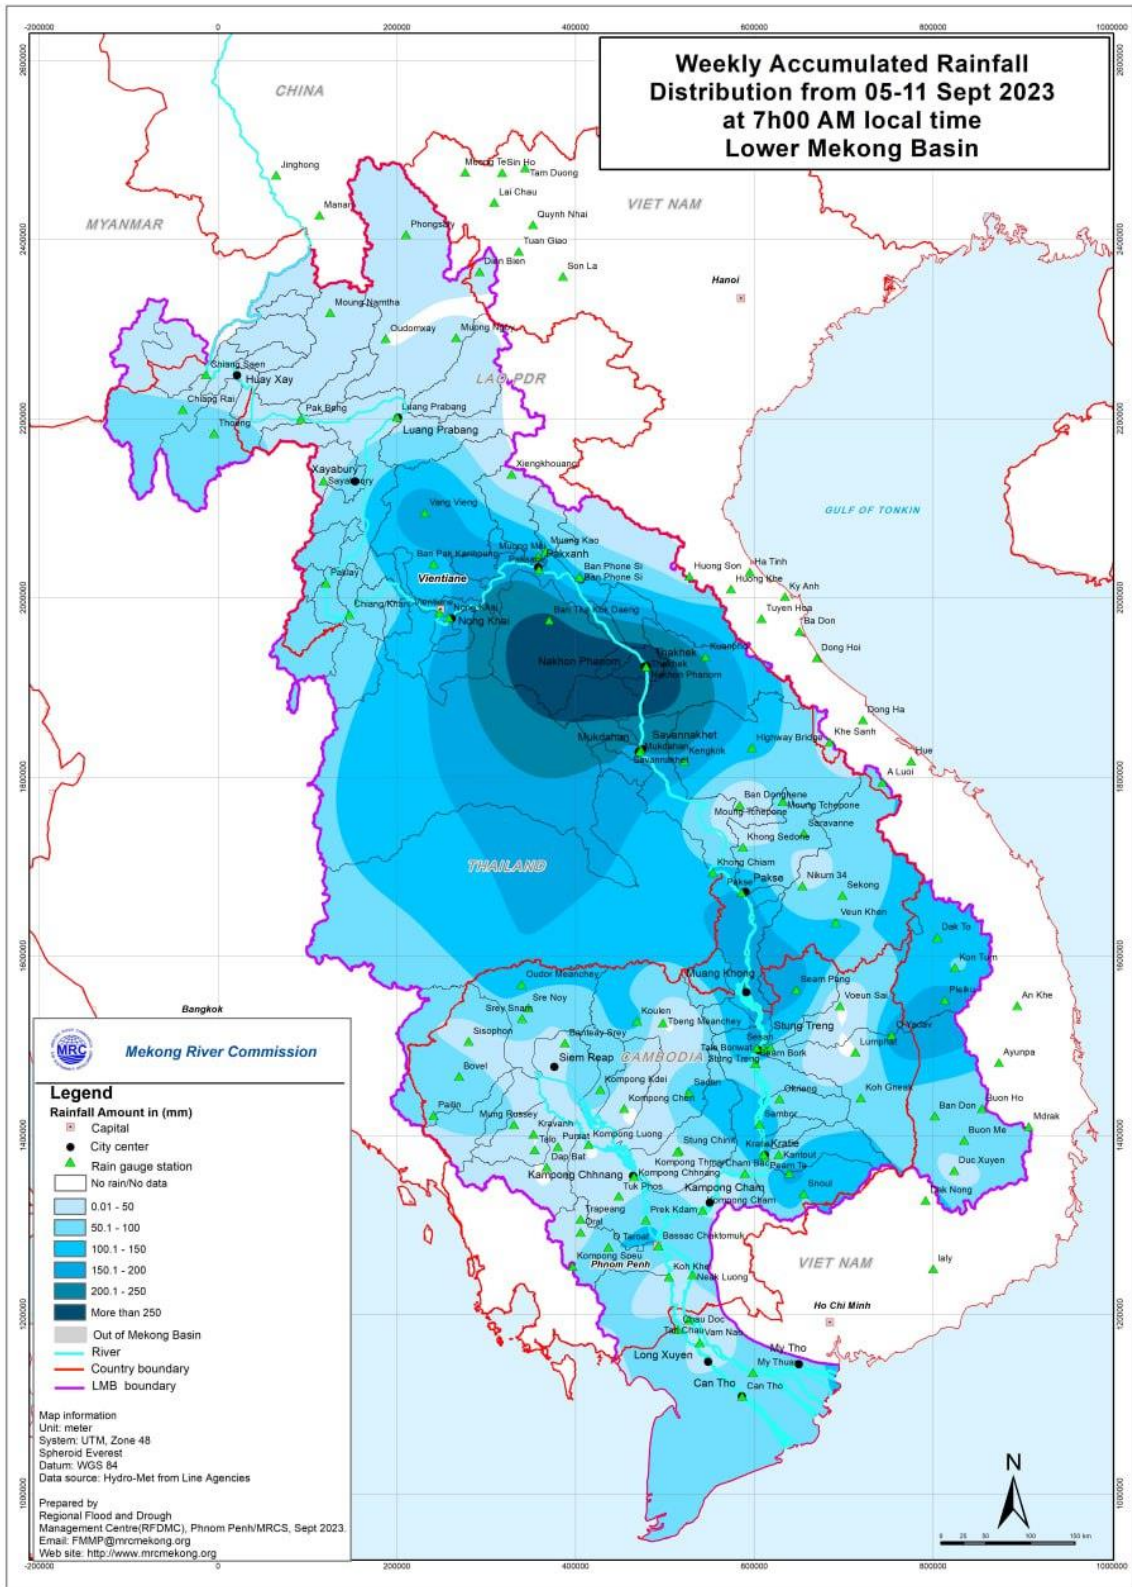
-200000 0 200000 400000 600000 800000 1000000

Weekly Accumulated Rainfall Distribution from 05-11 Sept 2023 at 7h00 AM local time Lower Mekong Basin

CHINA

MYANMAR

VIET NAM

LAO PDR

THAILAND

CAMBODIA

VIET NAM

GULF OF TONKIN

Jinghong
Manan
Muong TeSin Ho
Tam Duong
Lai Chau
Quynh Nhai
Tuan Giao
Dien Bien
Son La
Phongsaly
Moung Namtha
Oudomxay
Muong Ngoy
Hanoi
Chiang Saen
Huay Xay
Chiang Rai
Thoeng
Pak Beng
Luang Prabang
Luang Prabang
Xayabury
Sayabury
Xiengkhouang
Vang Vieng
Ban Pak Kanhoung
Muong Mai
Paksane
Paksan
Muang Kao
Pakxanh
Ban Phone Si
Ban Phone Si
Vientiane
Paklay
Chiang Khan
Nong Khai
Nong Khai
Ban Tha Kok Daeng
Huong Son
Ha Tinh
Huong Khe
Ky Anh
Tuyen Hoa
Ba Don
Dong Hoi
Nakhon Phanom
Thakhek
Thakhek
Nakhon Phanom
Kuanphi
Dong Ha
Mukdahan
Savannakhet
Mukdahan
Kengkok
Savannakhet
Highway Bridge
Khe Sanh
Hue
A Luoi
Ban Donghene
Moung Tchepone
Moung Tchepone
Saravanne
Khong Sedone
Khong Chiam
Pakse
Pakse
Nikum 34
Sekong
Veun Khen
Dak To
Kon Tum
Muang Khong
Siam Pang
Voeun Sai
Pleiku
An Khe
Oudor Meanchey
Sre Noy
Srey Snam
Kouien
Tbeng Meanchey
Stung Treng
Sisophon
Banteay Srey
Sesan
Siam Bork
Stung Treng
Lumphat
O Yadav
Ayunpa
Bovel
Siem Reap
Kompong Kdei
Sadan
Okhaeng
Koh Gheak
Buon Ho
Pailin
Mung Russey
Kompong Chen
Sambor
Ban Don
Mdrak
Kravanh
Talo
Pursat
Kompong Luong
Stung Chinit
Kratie
Kratie
Buon Me
Dap Bat
Kompong Thmar
Chanl Bac
Kantout
Pearn Te
Duc Xuyen
Kampong Chhnang
Kompong Chhnang
Tuk Phos
Kampong Cham
Kompong Cham
Snoul
Dak Nong
Trapeang
Prek Kdam
Oral
O Taroat
Bassac Chaktomuk
Kompong Speu
Phnom Penh
Koh Khel
Neak Luong
Ialy
Ho Chi Minh
Chau Doc
Tan Chau
Vam Nao
Long Xuyen
My Tho
My Thuan
Can Tho
Can Tho
Bangkok

Mekong River Commission

Legend
Rainfall Amount in (mm)
Capital
City center
Rain gauge station
No rain/No data
0.01 - 50
50.1 - 100
100.1 - 150
150.1 - 200
200.1 - 250
More than 250
Out of Mekong Basin
River
Country boundary
LMB boundary

Map information
Unit: meter
System: UTM, Zone 48
Spheroid Everest
Datum: WGS 84
Data source: Hydro-Met from Line Agencies

Prepared by
Regional Flood and Drought Management Centre(RFDMC), Phnom Penh/MRCS, Sept 2023.
Email: FMMP@mrcmekong.org
Web site: http://www.mrcmekong.org

N

0 25 50 100 150 km

2600000 2400000 2200000 2000000 1800000 1600000 1400000 1200000 1000000

-200000 0 200000 400000 600000 800000 1000000